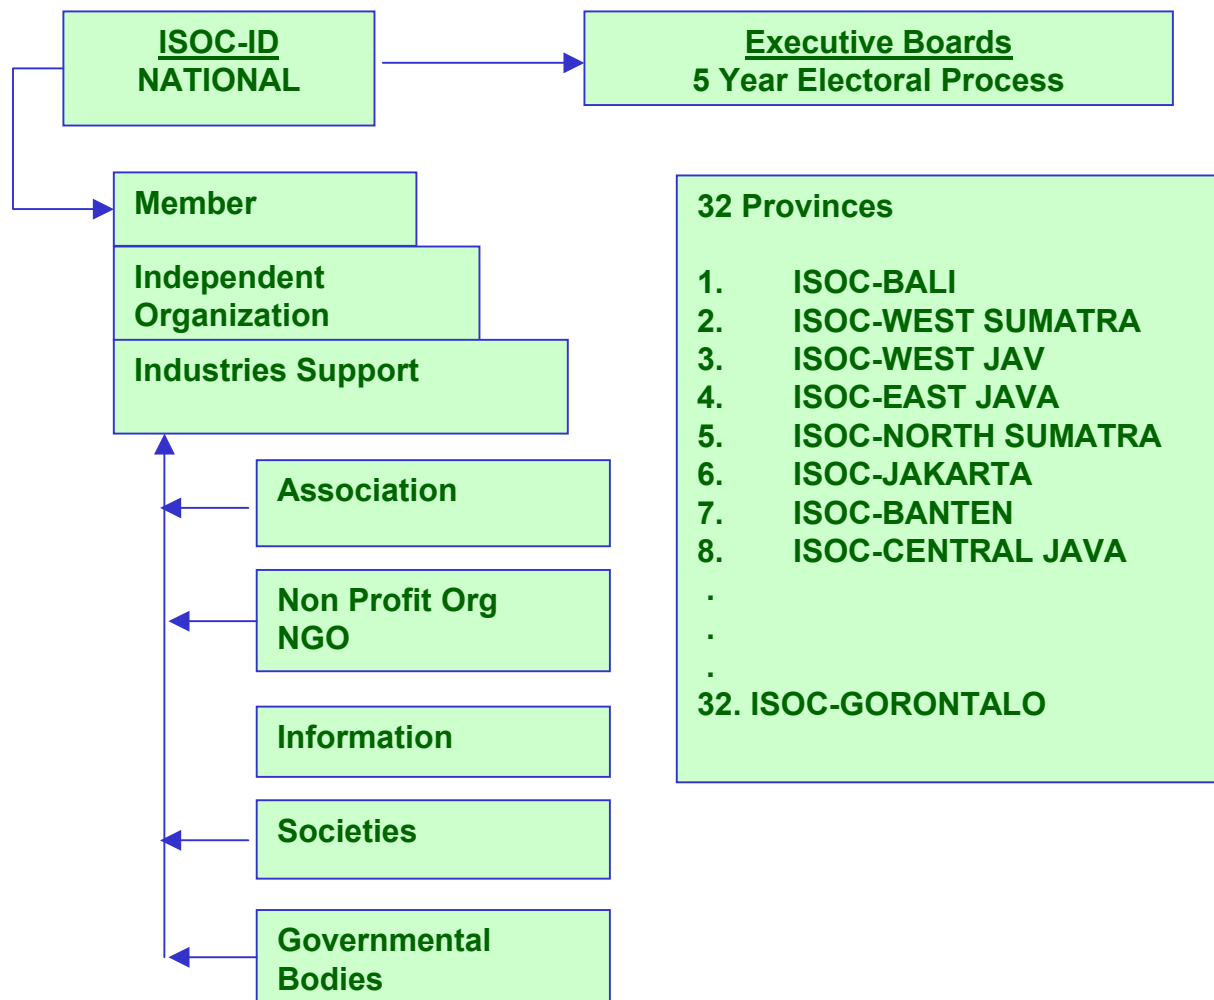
ISOC-ID
NATIONAL

Executive Boards
5 Year Electoral Process

Member

Independent Organization

Industries Support

Association

Non Profit Org
NGO

Information

Societies

Governmental Bodies

32 Provinces

1. ISOC-BALI
2. ISOC-WEST SUMATRA
3. ISOC-WEST JAV
4. ISOC-EAST JAVA
5. ISOC-NORTH SUMATRA
6. ISOC-JAKARTA
7. ISOC-BANTEN
8. ISOC-CENTRAL JAVA
.
.
.
32. ISOC-GORONTALO